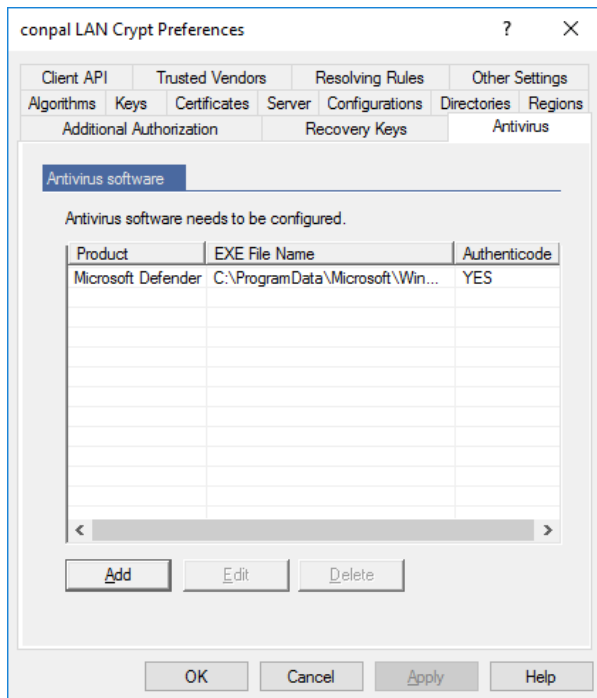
conpal LAN Crypt Preferences ? ×

Client API | Trusted Vendors | Resolving Rules | Other Settings
Algorithms | Keys | Certificates | Server | Configurations | Directories | Regions
Additional Authorization | Recovery Keys | Antivirus

Antivirus software

Antivirus software needs to be configured.

| Product | EXE File Name | Authenticode |
|---|---|---|
| Microsoft Defender | C:\ProgramData\Microsoft\Win... | YES |

Add Edit Delete

OK Cancel Apply Help